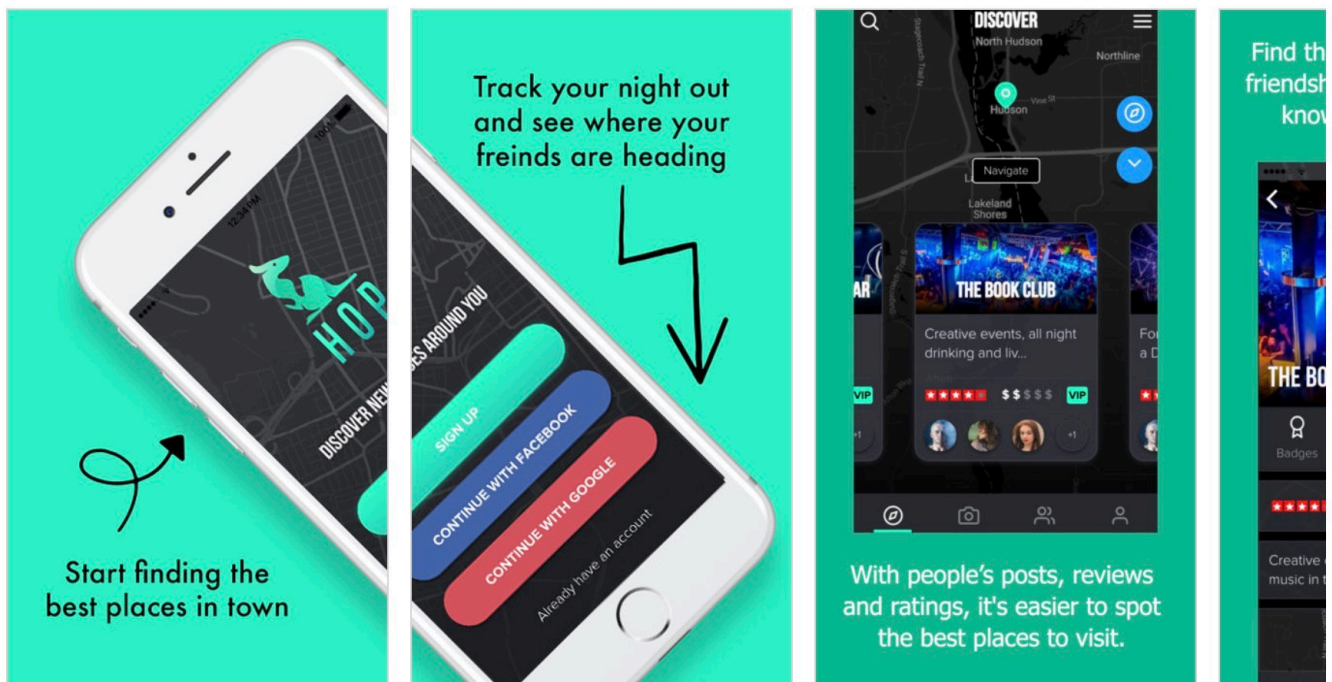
12:34 PM
100%
HOP
DISCOVER NEW

Start finding the best places in town

Track your night out and see where your freinds are heading

ES AROUND YOU
SIGN UP
CONTINUE WITH FACEBOOK
CONTINUE WITH GOOGLE
Already have an account

DISCOVER
North Hudson
Northline
Hudson
Vine St
Navigate
Lakeland Shores
AR
VIP
+1
THE BOOK CLUB
Creative events, all night drinking and liv...
$$$$$
VIP
+1
Fo
a D

With people's posts, reviews and ratings, it's easier to spot the best places to visit.

Find th
friendsh
know
THE BO
Badges
Creative
music in t